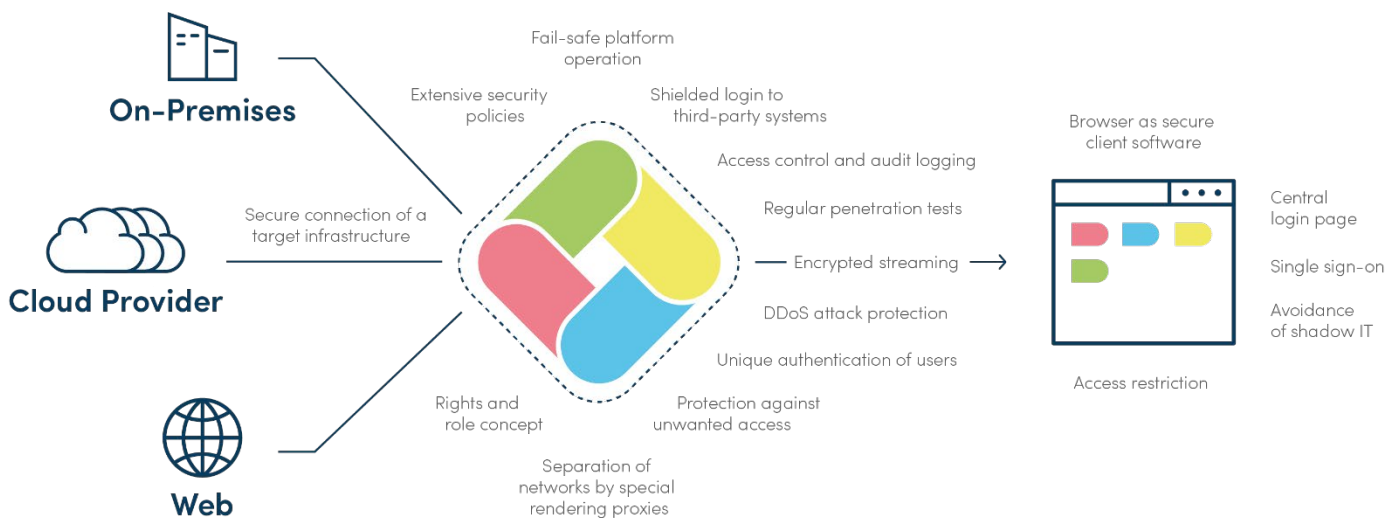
On-Premises

Cloud Provider

Web

Secure connection of a target infrastructure

Extensive security policies

Fail-safe platform operation

Shielded login to third-party systems

Access control and audit logging

Regular penetration tests

Encrypted streaming

DDoS attack protection

Unique authentication of users

Protection against unwanted access

Separation of networks by special rendering proxies

Rights and role concept

Browser as secure client software

Central login page

Single sign-on

Avoidance of shadow IT

Access restriction